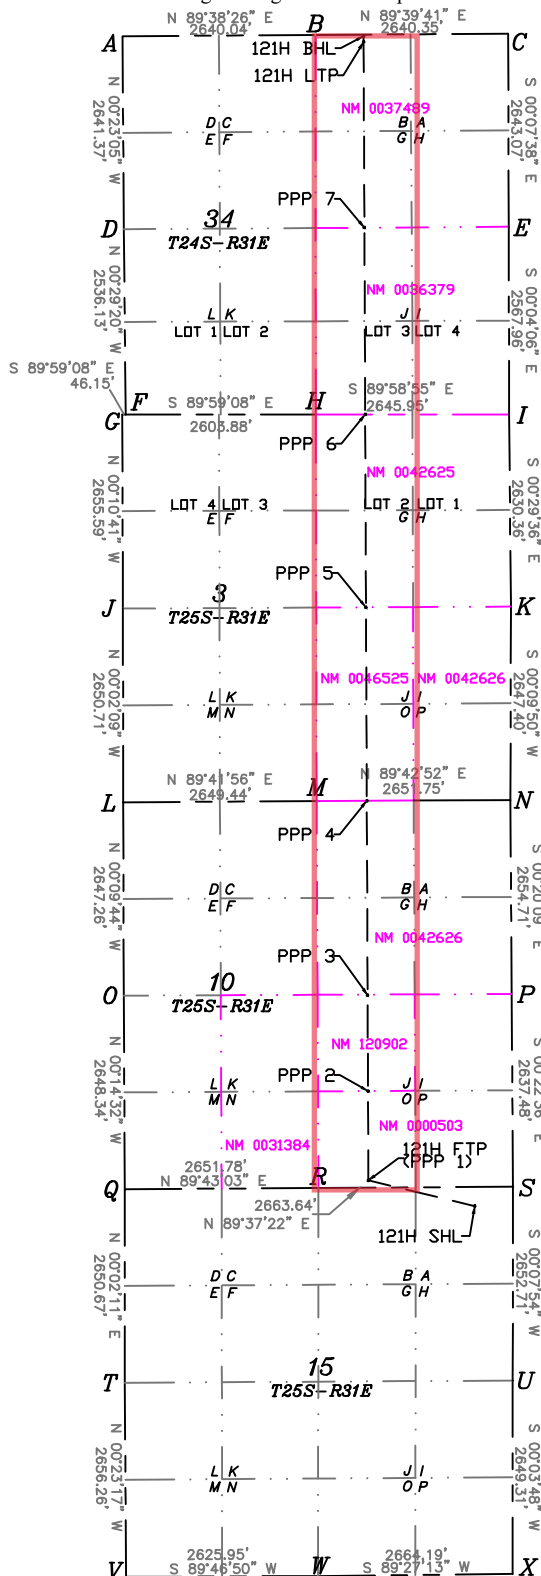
N 89°38'26" E
2640.04'
B
N 89°39'41" E
2640.35'
A
C
121H BHL
121H LTP
N 00°23'05" W
2641.37'
NM 0037489
D C
E F
B A
G H
S 00°07'38" E
2643.07'
PPP 7
D
34
T24S-R31E
E
N 00°29'20" W
2536.13'
NM 0036379
L K
LOT 1 LOT 2
J I
LOT 3 LOT 4
S 00°04'06" E
2567.96'
S 89°59'08" E
46.15'
G
F
S 89°59'08" E
2603.88'
H
S 89°58'55" E
2645.95'
I
PPP 6
NM 0042625
N 00°10'41" W
2655.59'
LOT 4 LOT 3
E F
LOT 2 LOT 1
G H
S 00°29'36" E
2630.36'
PPP 5
J
3
T25S-R31E
K
NM 0046525 NM 0042626
N 00°02'09" W
2650.71'
L K
M N
J I
O P
S 00°09'50" W
2647.40'
N 89°41'56" E
2649.44'
M
N 89°42'52" E
2651.75'
L
N
PPP 4
N 00°09'44" W
2647.26'
D C
E F
B A
G H
S 00°20'09" E
2654.71'
NM 0042626
PPP 3
O
10
T25S-R31E
P
NM 120902
PPP 2
N 00°14'32" W
2648.34'
L K
M N
J I
O P
S 00°22'36" E
2637.48'
NM 0031384
NM 0000503
121H FTP
(PPP 1)
2651.78'
N 89°43'03" E
R
Q
S
2663.64'
N 89°37'22" E
121H SHL
N 00°02'11" E
2650.67'
D C
E F
B A
G H
S 00°07'54" E
2652.71'
T
15
T25S-R31E
U
N 00°23'17" W
2656.26'
L K
M N
J I
O P
S 00°03'48" W
2649.31'
V
2625.95'
S 89°46'50" W
W
2664.19'
S 89°27'13" W
X